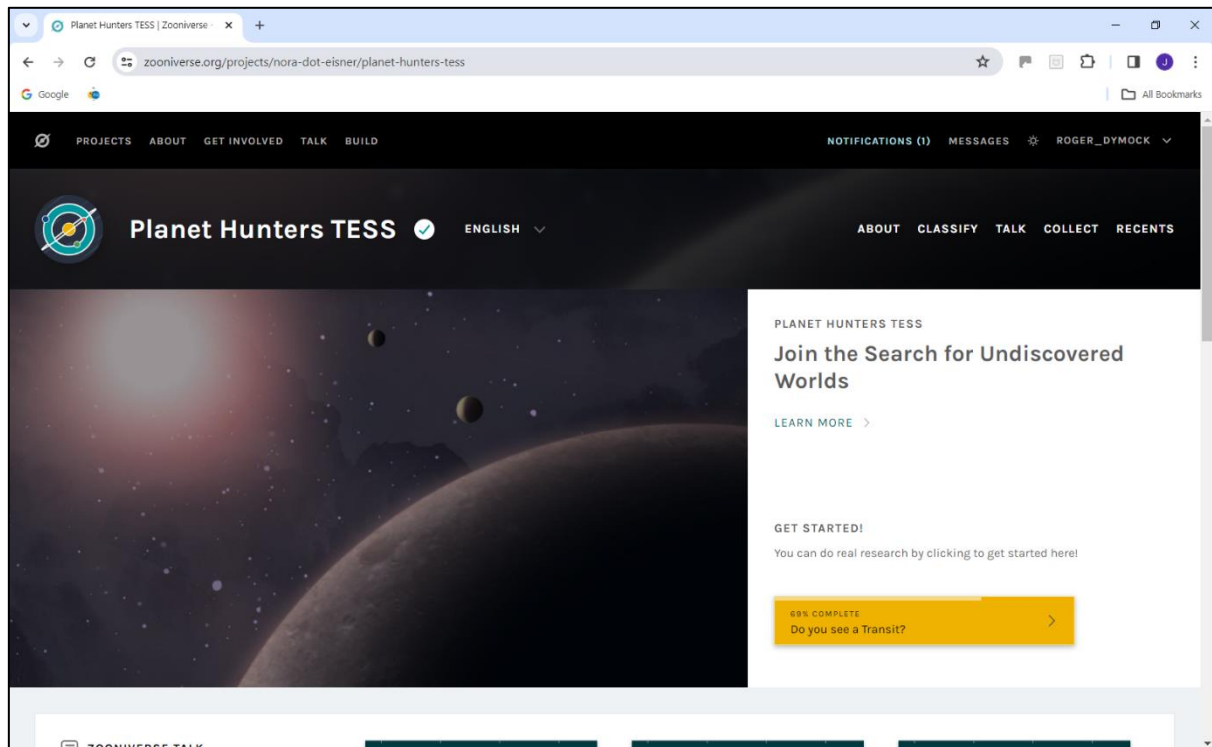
Planet Hunters TESS | Zooniverse ×
+

zooniverse.org/projects/nora-dot-eisner/planet-hunters-tess

Google

All Bookmarks

PROJECTS ABOUT GET INVOLVED TALK BUILD

NOTIFICATIONS (1) MESSAGES ROGER_DYMOCK

Planet Hunters TESS

ENGLISH

ABOUT CLASSIFY TALK COLLECT RECENTS

PLANET HUNTERS TESS

Join the Search for Undiscovered Worlds

LEARN MORE >

GET STARTED!

You can do real research by clicking to get started here!

69% COMPLETE
Do you see a Transit?

ZOONIVERSE TALK